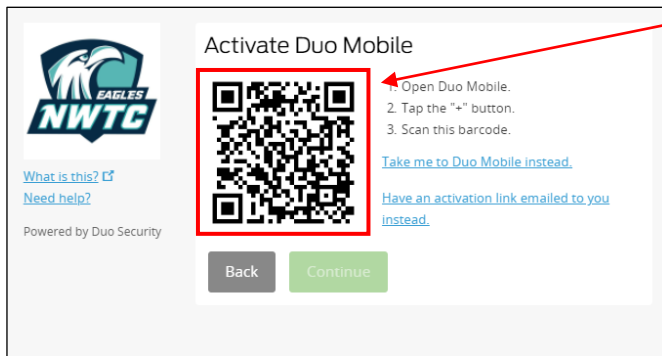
EAGLES
NWTC

What is this?
Need help?

Powered by Duo Security

Activate Duo Mobile

1. Open Duo Mobile.
2. Tap the "+" button.
3. Scan this barcode.

Take me to Duo Mobile instead.

Have an activation link emailed to you instead.

Back
Continue